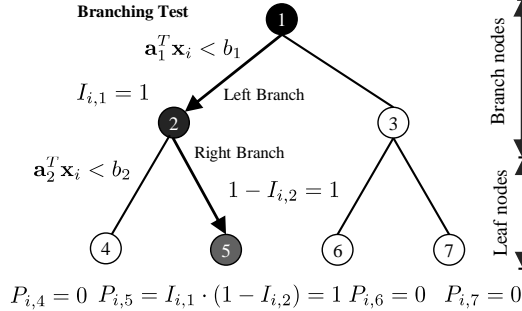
Branching Test

1

$\mathbf{a}_1^T \mathbf{x}_i < b_1$

$I_{i,1} = 1$

Left Branch

2

3

Right Branch

$\mathbf{a}_2^T \mathbf{x}_i < b_2$

$1 - I_{i,2} = 1$

4

5

6

7

Branch nodes

Leaf nodes

$P_{i,4} = 0$ $P_{i,5} = I_{i,1} \cdot (1 - I_{i,2}) = 1$ $P_{i,6} = 0$ $P_{i,7} = 0$